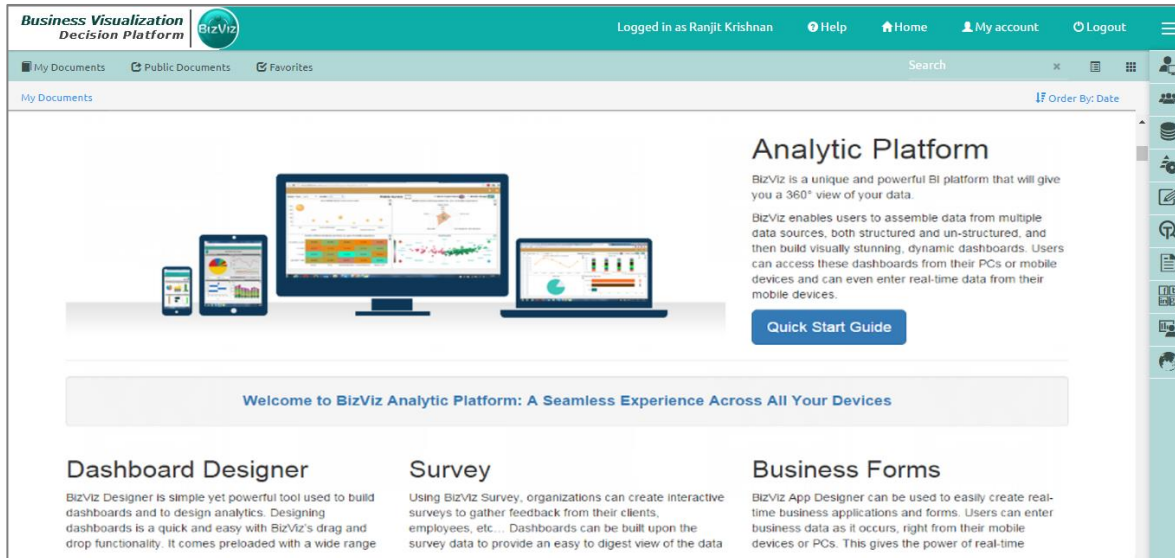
Business Visualization
Decision Platform

BizViz

Logged in as Ranjit Krishnan   Help   Home   My account   Logout

My Documents   Public Documents   Favorites   Search ×

My Documents   Order By: Date

Analytic Platform

BizViz is a unique and powerful BI platform that will give you a 360° view of your data.

BizViz enables users to assemble data from multiple data sources, both structured and un-structured, and then build visually stunning, dynamic dashboards. Users can access these dashboards from their PCs or mobile devices and can even enter real-time data from their mobile devices.

Quick Start Guide

Welcome to BizViz Analytic Platform: A Seamless Experience Across All Your Devices

Dashboard Designer

BizViz Designer is simple yet powerful tool used to build dashboards and to design analytics. Designing dashboards is a quick and easy with BizViz's drag and drop functionality. It comes preloaded with a wide range

Survey

Using BizViz Survey, organizations can create interactive surveys to gather feedback from their clients, employees, etc... Dashboards can be built upon the survey data to provide an easy to digest view of the data

Business Forms

BizViz App Designer can be used to easily create real-time business applications and forms. Users can enter business data as it occurs, right from their mobile devices or PCs. This gives the power of real-time